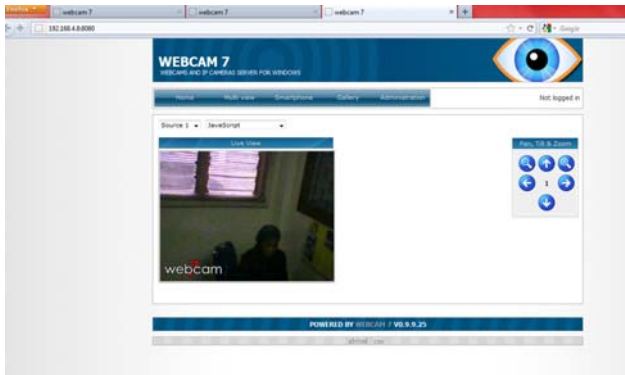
Firefox
webcam 7
webcam 7
webcam 7
192.168.4.8:8080
Google

WEBCAM 7
WEBCAMS AND IP CAMERAS SERVER FOR WINDOWS

Home
Multi view
Smartphone
Gallery
Administration
Not logged in

Source 1
JavaScript

Live View

webcam

Pan, Tilt & Zoom
1

POWERED BY WEBCAM 7 V0.9.9.25
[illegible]